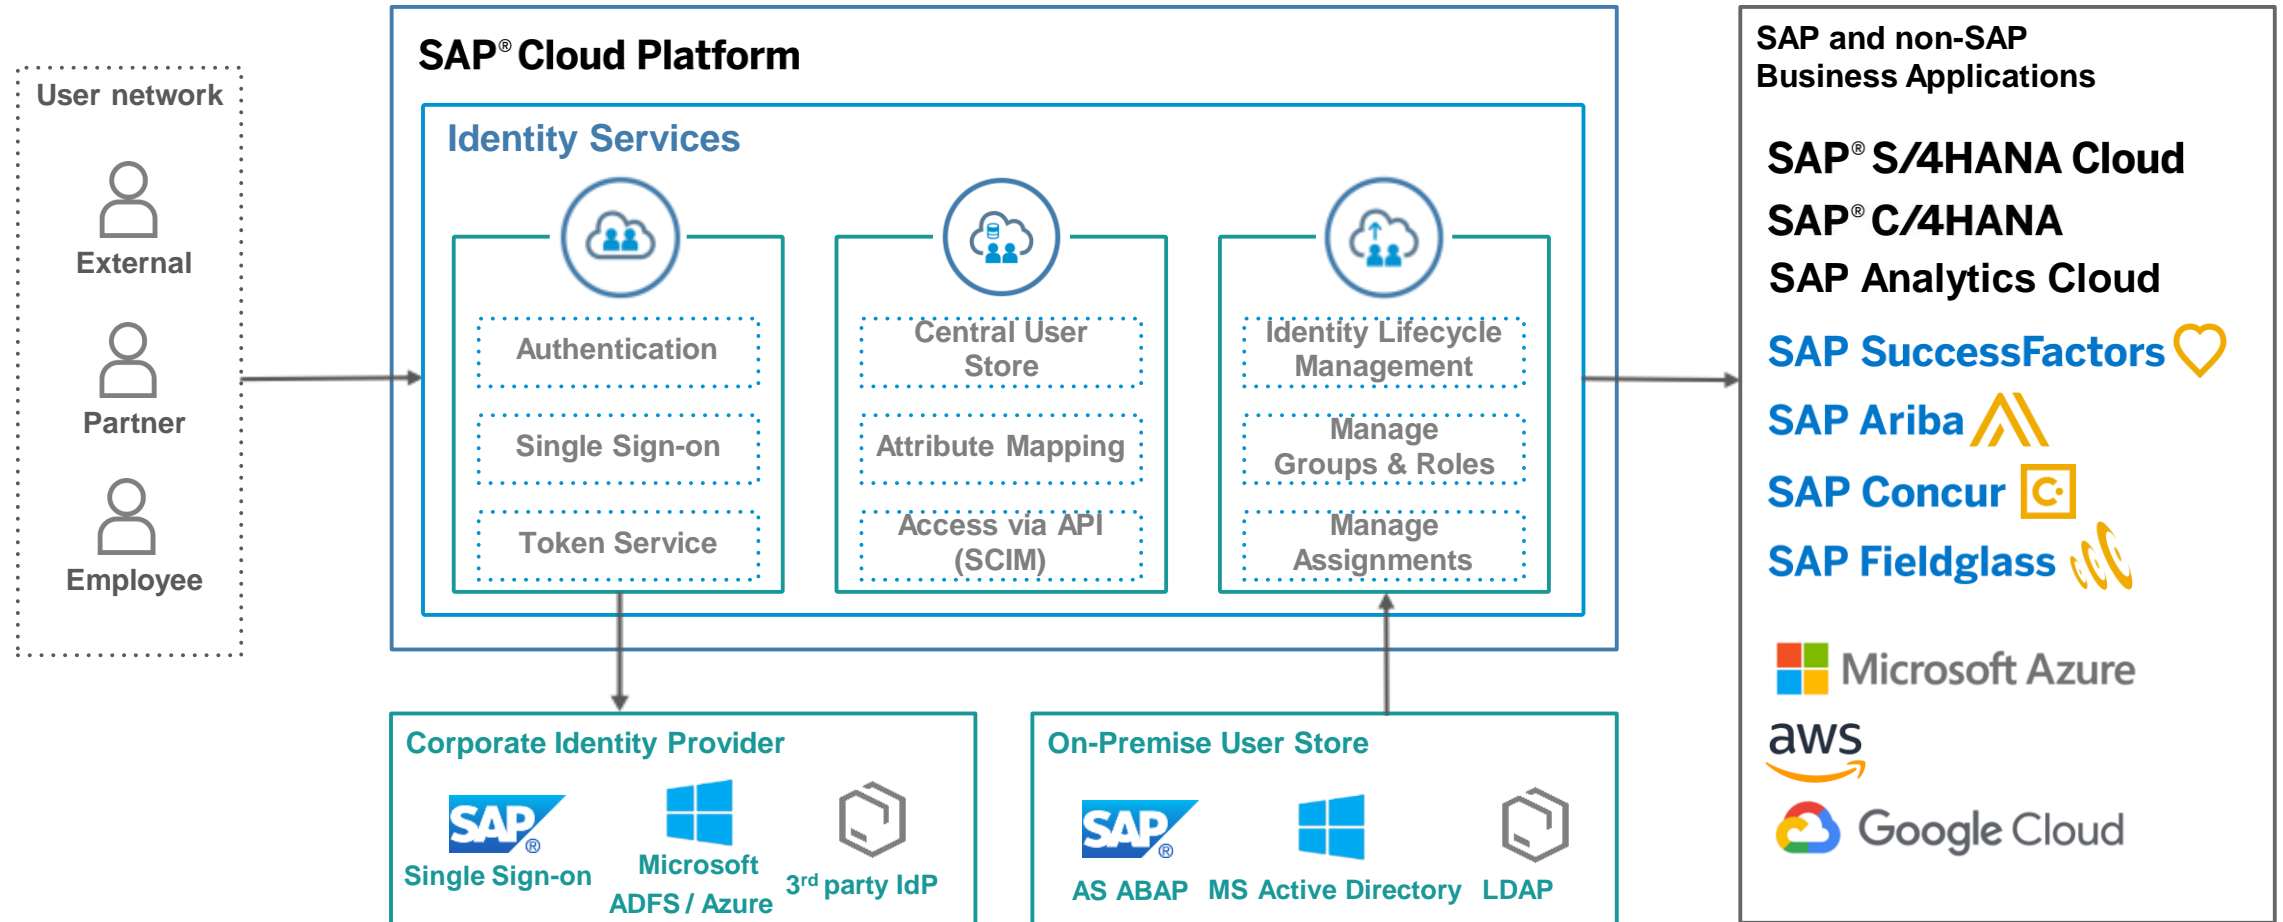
User network

External

Partner

Employee

SAP® Cloud Platform

Identity Services

Authentication

Single Sign-on

Token Service

Central User Store

Attribute Mapping

Access via API (SCIM)

Identity Lifecycle Management

Manage Groups & Roles

Manage Assignments

Corporate Identity Provider

SAP®

Single Sign-on

Microsoft ADFS / Azure

3rd party IdP

On-Premise User Store

SAP®

AS ABAP

MS Active Directory

LDAP

SAP and non-SAP Business Applications

SAP® S/4HANA Cloud

SAP® C/4HANA

SAP Analytics Cloud

SAP SuccessFactors

SAP Ariba

SAP Concur

SAP Fieldglass

Microsoft Azure

aws

Google Cloud